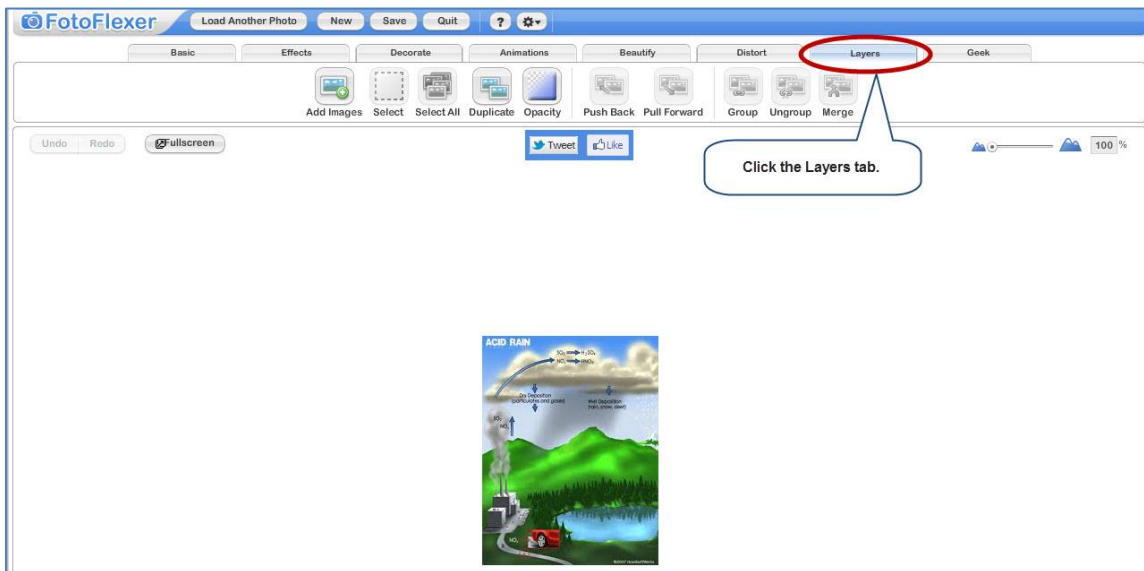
FotoFlexer Load Another Photo New Save Quit ?

Basic Effects Decorate Animations Beautify Distort Layers Geek

Add Images Select Select All Duplicate Opacity Push Back Pull Forward Group Ungroup Merge

Undo Redo Fullscreen

Tweet Like

Click the Layers tab.

100 %

ACID RAIN

$SO_2$ → $H_2SO_4$
$NO_x$ → $HNO_3$

Dry Deposition (particulates and gases)

Wet Deposition (rain, snow, sleet)

$SO_2$
$NO_x$

$NO_x$

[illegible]